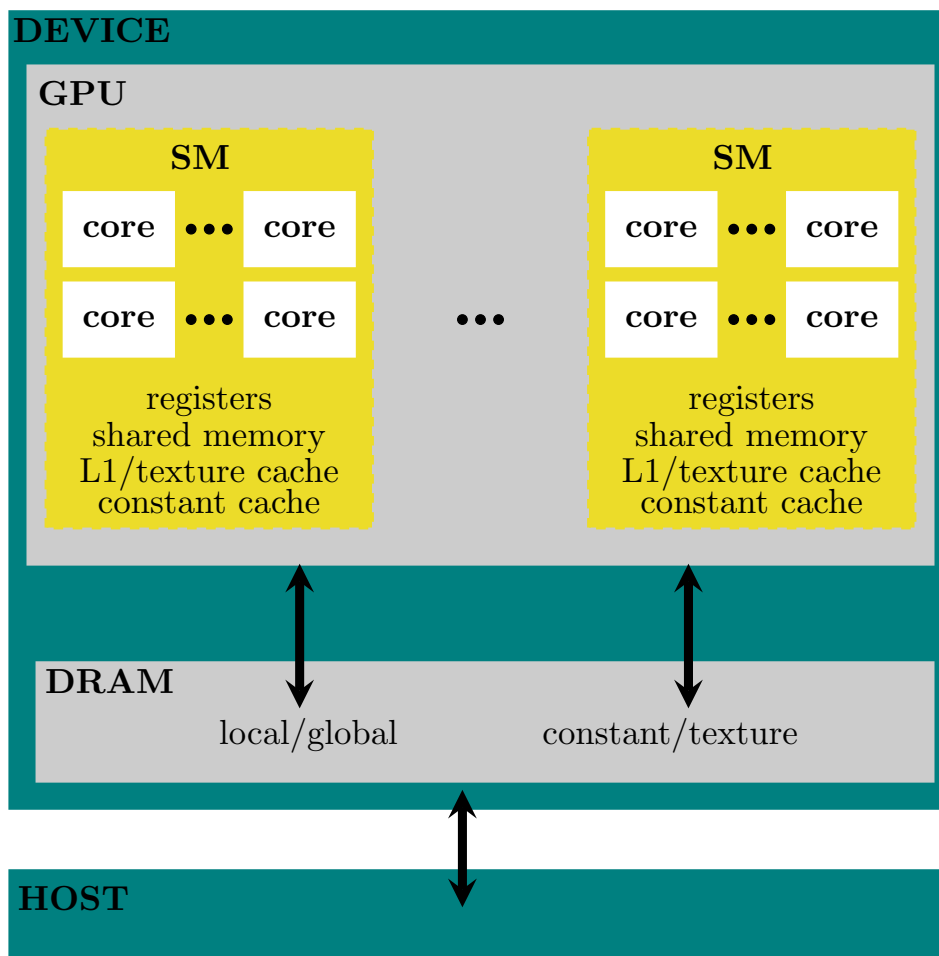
DEVICE

GPU

SM

core ••• core

core ••• core

registers
shared memory
L1/texture cache
constant cache

•••

SM

core ••• core

core ••• core

registers
shared memory
L1/texture cache
constant cache

DRAM

local/global

constant/texture

HOST